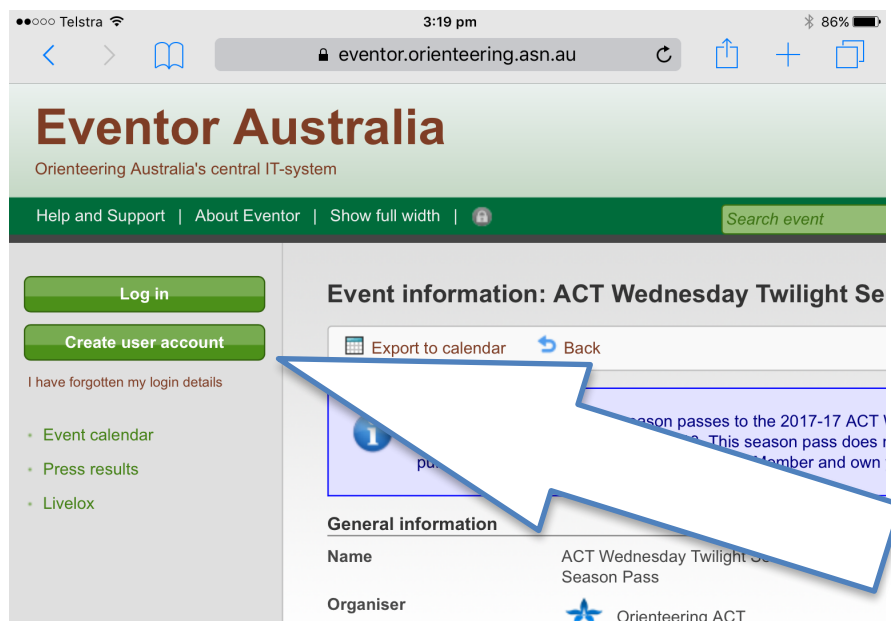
●●○○○ Telstra
3:19 pm
86%
eventor.orienteering.asn.au

Eventor Australia
Orienteering Australia's central IT-system

Help and Support | About Eventor | Show full width |
Search event

Log in
Create user account
I have forgotten my login details

Event calendar
Press results
Livelox

Event information: ACT Wednesday Twilight Se

Export to calendar
Back

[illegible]eason passes to the 2017-17 ACT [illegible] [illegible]. This season pass does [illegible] pu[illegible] Member and own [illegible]

General information
Name
ACT Wednesday Twilight Se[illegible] Season Pass
Organiser
Orienteering ACT